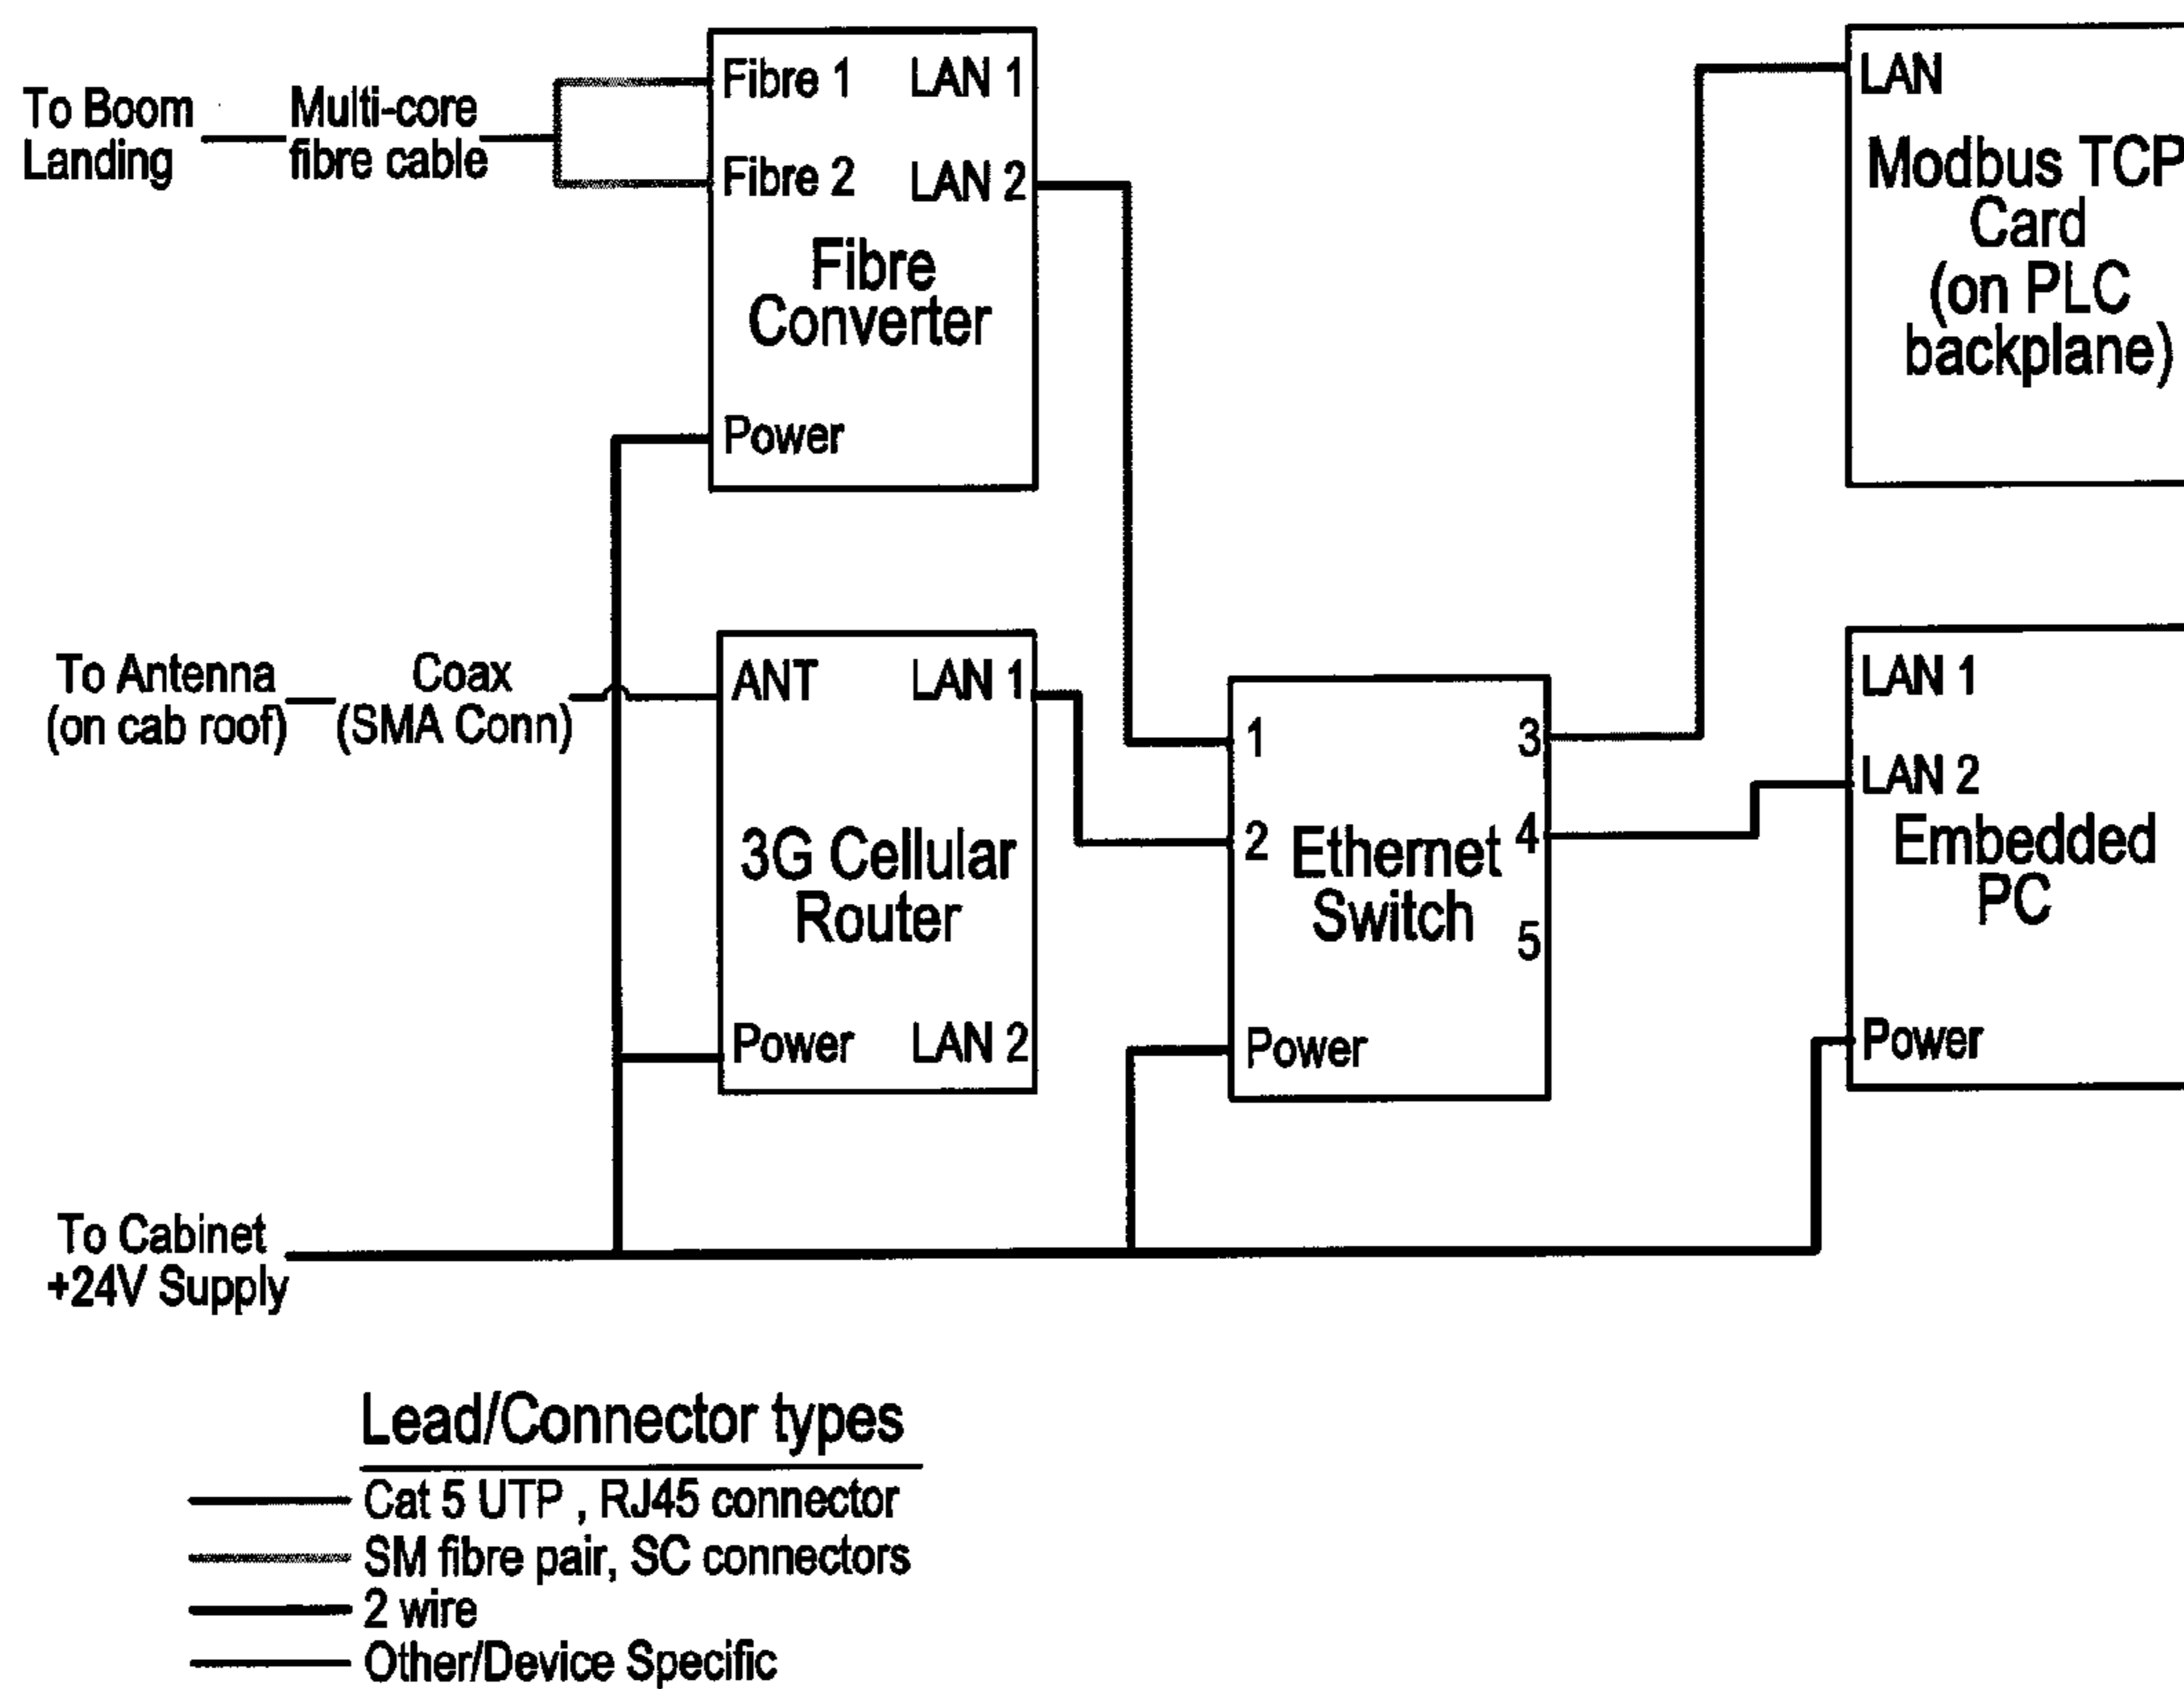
To Boom Landing

Multi-core fibre cable

Fibre 1
LAN 1
Fibre 2
LAN 2
Fibre Converter
Power

LAN
Modbus TCP Card (on PLC backplane)

To Antenna (on cab roof)

Coax (SMA Conn)

ANT
LAN 1
3G Cellular Router
Power
LAN 2

1
2
Ethernet Switch
3
4
5
Power

LAN 1
LAN 2
Embedded PC
Power

To Cabinet +24V Supply

Lead/Connector types
Cat 5 UTP , RJ45 connector
SM fibre pair, SC connectors
2 wire
Other/Device Specific